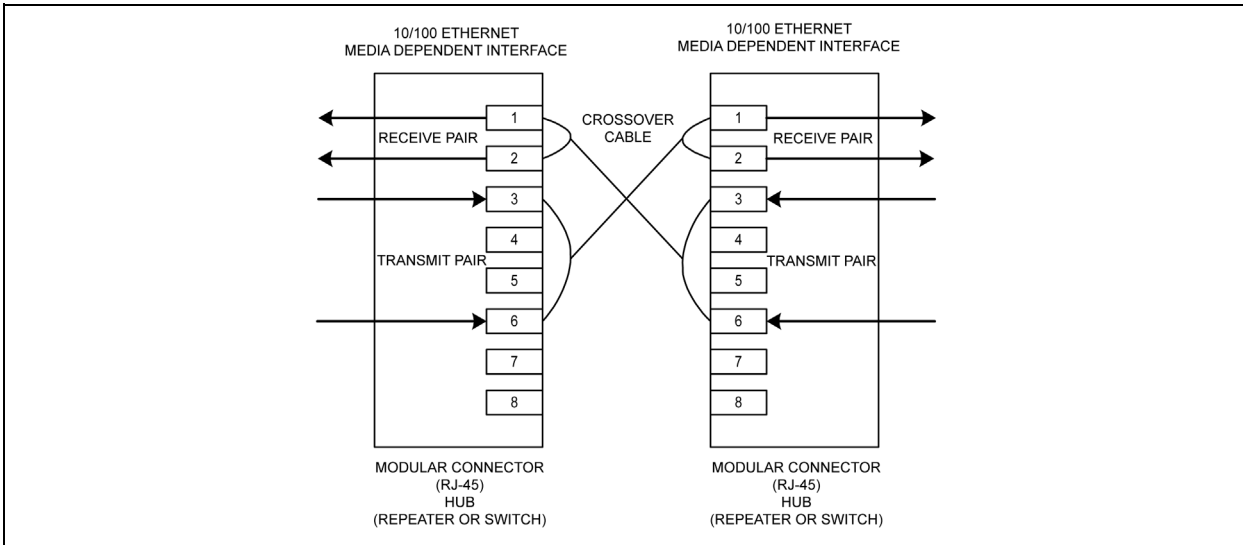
10/100 ETHERNET
MEDIA DEPENDENT INTERFACE

1
RECEIVE PAIR
2
3
4
TRANSMIT PAIR
5
6
7
8

MODULAR CONNECTOR
(RJ-45)
HUB
(REPEATER OR SWITCH)

CROSSOVER
CABLE

10/100 ETHERNET
MEDIA DEPENDENT INTERFACE

1
RECEIVE PAIR
2
3
4
TRANSMIT PAIR
5
6
7
8

MODULAR CONNECTOR
(RJ-45)
HUB
(REPEATER OR SWITCH)